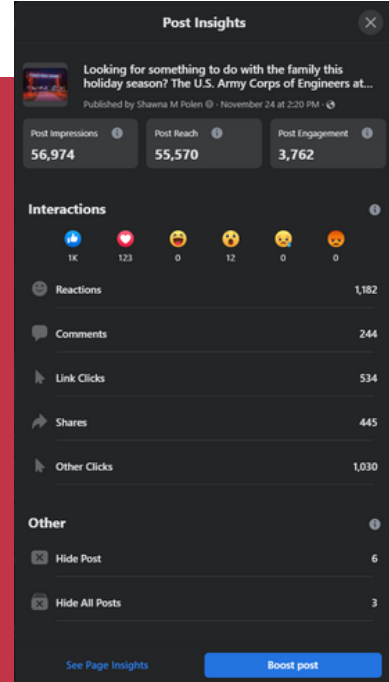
Post Insights

Looking for something to do with the family this holiday season? The U.S. Army Corps of Engineers at...

Published by Shawna M Polen · November 24 at 2:20 PM ·

| Post Impressions | Post Reach | Post Engagement |
|---|---|---|
| 56,974 | 55,570 | 3,762 |

Interactions

1K 123 0 12 0 0

Reactions 1,182

Comments 244

Link Clicks 534

Shares 445

Other Clicks 1,030

Other

Hide Post 6

Hide All Posts 3

See Page Insights

Boost post